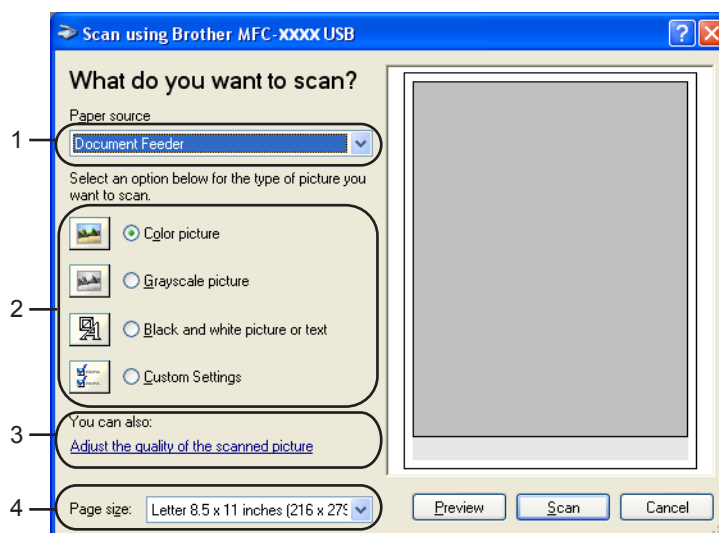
Scan using Brother MFC-XXXX USB

What do you want to scan?

Paper source

1

Document Feeder

Select an option below for the type of picture you want to scan.

Color picture

2

Grayscale picture

Black and white picture or text

Custom Settings

You can also:

3

Adjust the quality of the scanned picture

4

Page size:

Letter 8.5 x 11 inches (216 x 27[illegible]

Preview

Scan

Cancel